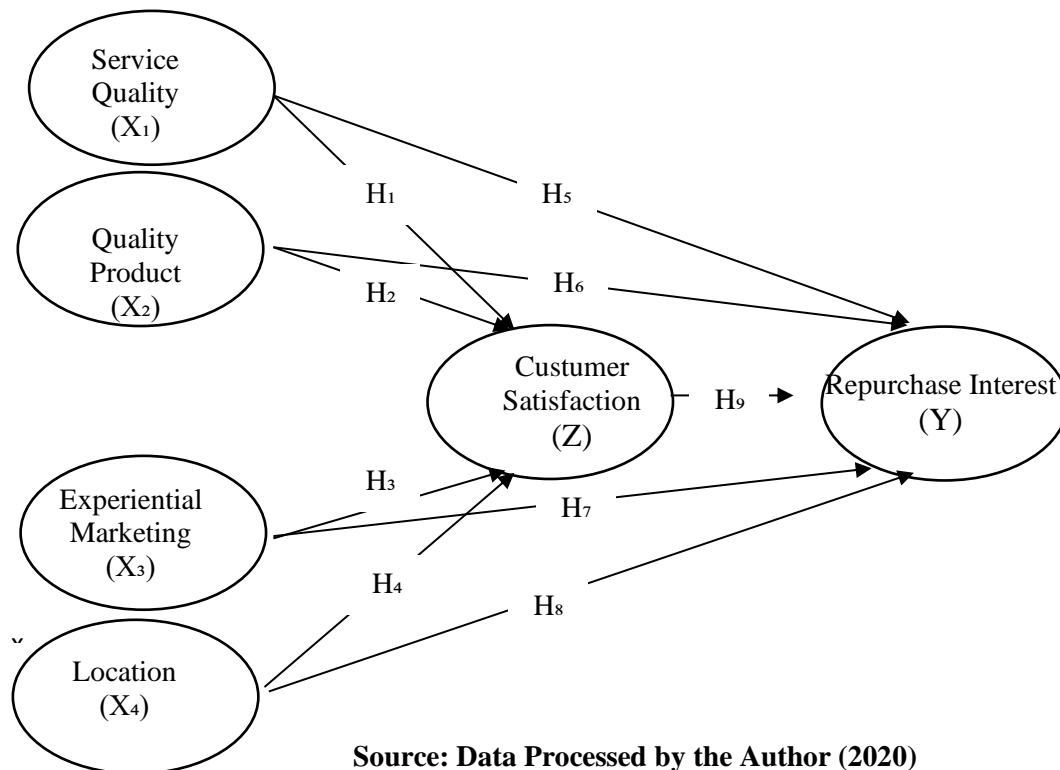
Service Quality $(X_1)$

Quality Product $(X_2)$

Experiential Marketing $(X_3)$

Location $(X_4)$

Custumer Satisfaction (Z)

Repurchase Interest (Y)

$H_1$

$H_2$

$H_3$

$H_4$

$H_5$

$H_6$

$H_7$

$H_8$

$H_9$

Source: Data Processed by the Author (2020)